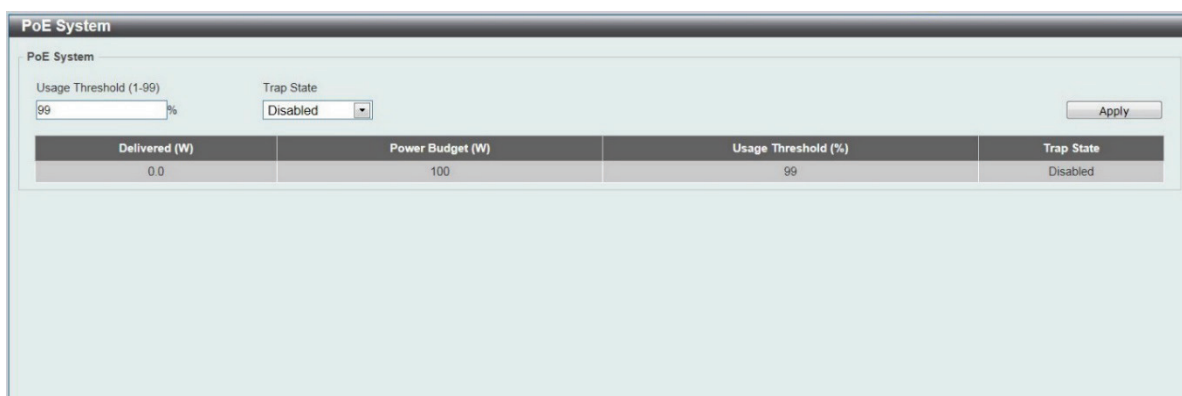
PoE System

PoE System

Usage Threshold (1-99)
99 %

Trap State
Disabled

Apply

| Delivered (W) | Power Budget (W) | Usage Threshold (%) | Trap State |
|---|---|---|---|
| 0.0 | 100 | 99 | Disabled |